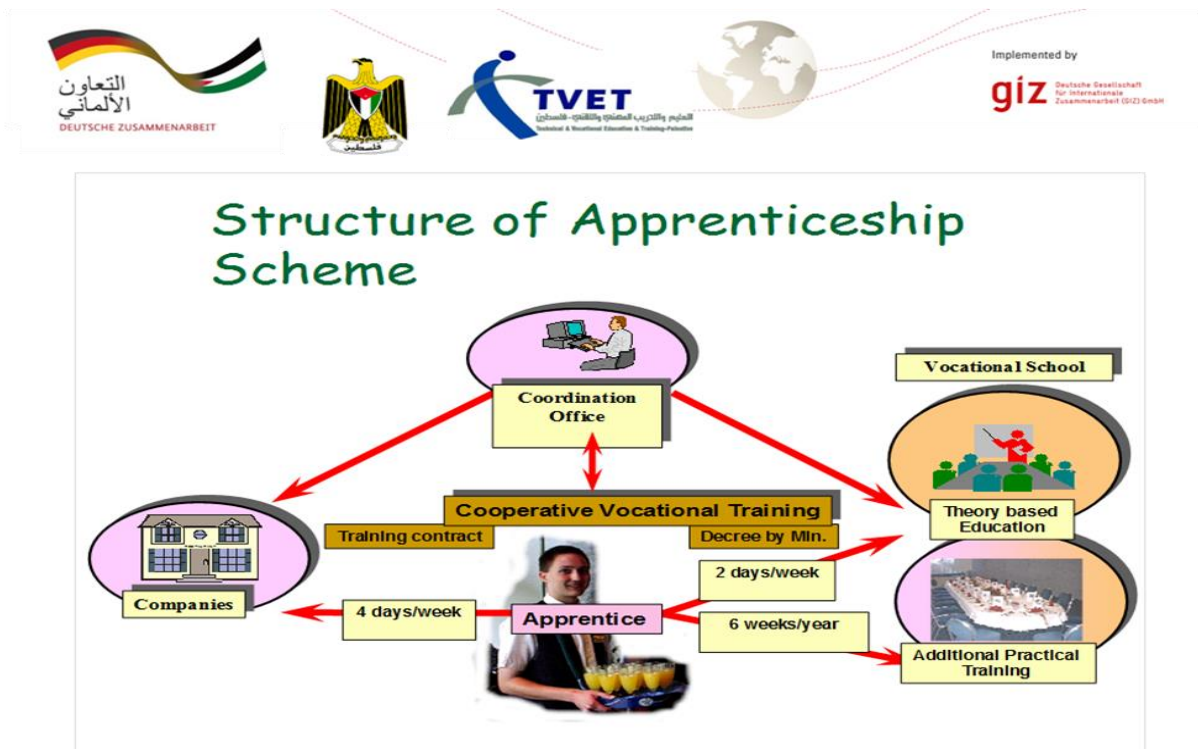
التعاون الألماني
DEUTSCHE ZUSAMMENARBEIT

فلسطين

TVET
التعليم والتدريب المهني والتقني - فلسطين
Technical & Vocational Education & Training-Palestine

Implemented by
giz Deutsche Gesellschaft für Internationale Zusammenarbeit (GIZ) GmbH

Structure of Apprenticeship Scheme

Coordination Office

Vocational School

Cooperative Vocational Training

Training contract

Decree by Min.

Theory based Education

Companies

4 days/week

Apprentice

2 days/week

6 weeks/year

Additional Practical Training